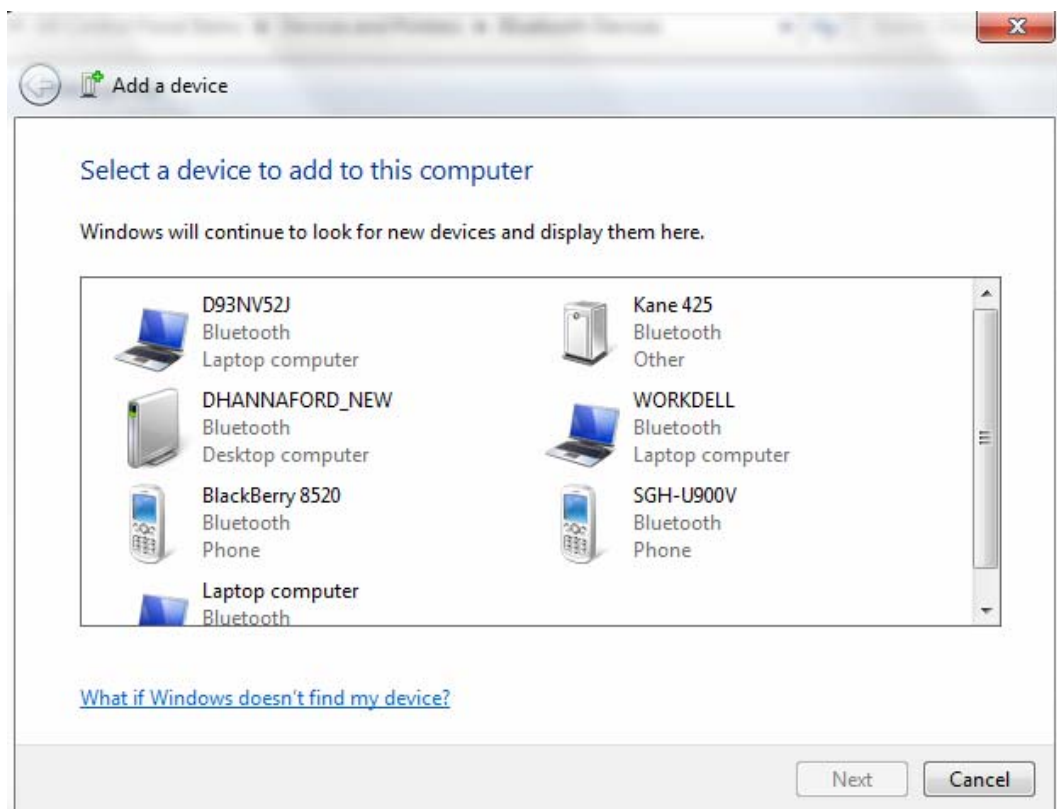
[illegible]

Add a device

Select a device to add to this computer

Windows will continue to look for new devices and display them here.

D93NV52J
Bluetooth
Laptop computer

Kane 425
Bluetooth
Other

DHANNAFORD_NEW
Bluetooth
Desktop computer

WORKDELL
Bluetooth
Laptop computer

BlackBerry 8520
Bluetooth
Phone

SGH-U900V
Bluetooth
Phone

Laptop computer
Bluetooth

What if Windows doesn't find my device?

Next
Cancel